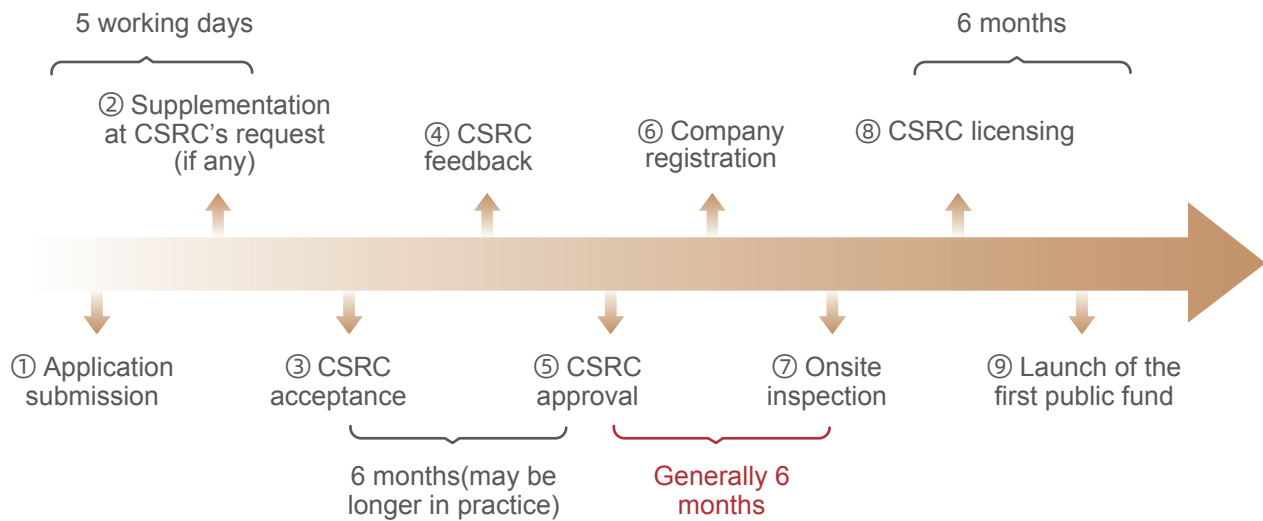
5 working days

6 months

② Supplementation at CSRC's request (if any)

④ CSRC feedback

⑥ Company registration

⑧ CSRC licensing

① Application submission

③ CSRC acceptance

⑤ CSRC approval

⑦ Onsite inspection

⑨ Launch of the first public fund

6 months(may be longer in practice)

Generally 6 months